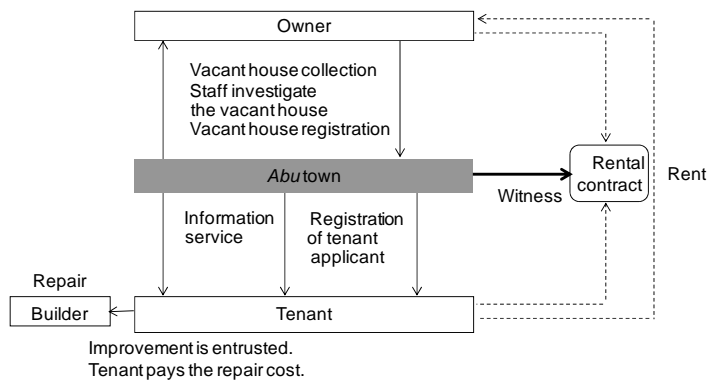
Owner

Vacant house collection
Staff investigate the vacant house
Vacant house registration

Abu town

Rental contract

Rent

Witness

Information service

Registration of tenant applicant

Repair

Builder

Tenant

Improvement is entrusted.
Tenant pays the repair cost.